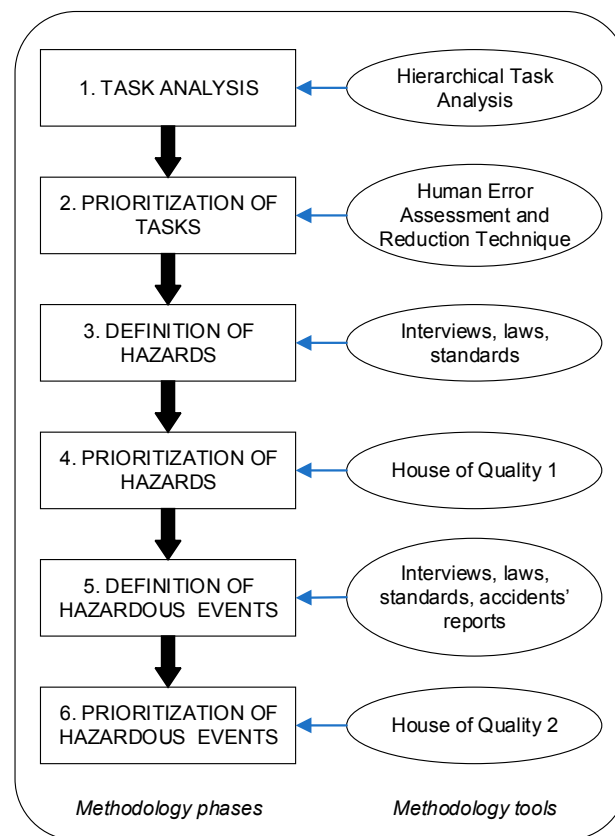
1. TASK ANALYSIS

Hierarchical Task Analysis

2. PRIORITIZATION OF TASKS

Human Error Assessment and Reduction Technique

3. DEFINITION OF HAZARDS

Interviews, laws, standards

4. PRIORITIZATION OF HAZARDS

House of Quality 1

5. DEFINITION OF HAZARDOUS EVENTS

Interviews, laws, standards, accidents' reports

6. PRIORITIZATION OF HAZARDOUS EVENTS

House of Quality 2

*Methodology phases*

*Methodology tools*